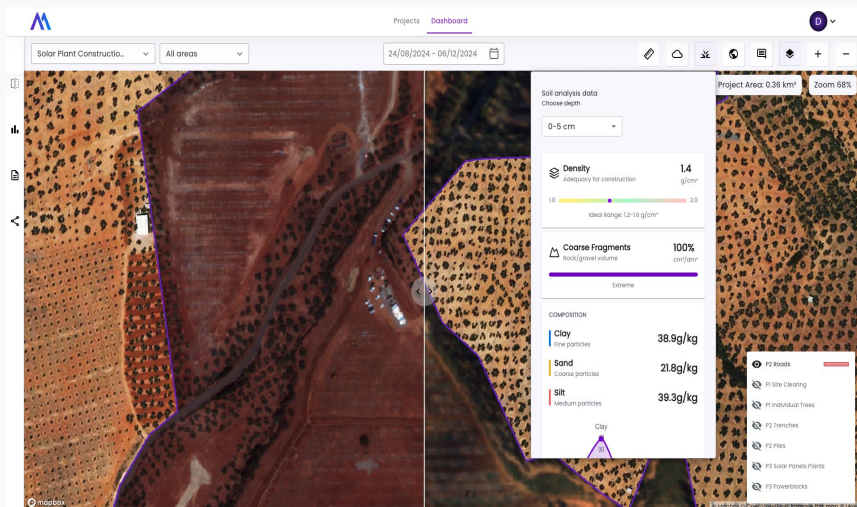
Projects Dashboard

D

Solar Plant Construction...

All areas

24/08/2024 - 06/12/2024

Project Area: 0.36 km²

Zoom 68%

Soil analysis data
Choose depth

0-5 cm

Density
Adequacy for construction

1.4
g/cm³

1.0

2.0

Ideal Range: 1.2-1.6 g/cm³

Coarse Fragments
Rock/gravel volume

100%
cm³/dm³

Extreme

COMPOSITION

Clay
Fine particles

38.9g/kg

Sand
Coarse particles

21.8g/kg

Silt
Medium particles

39.3g/kg

Clay

P2 Roads

P1 Site Clearing

P1 Individual Trees

P2 Trenches

P2 Piles

P3 Solar Panels Plants

P3 Powerblocks

mapbox